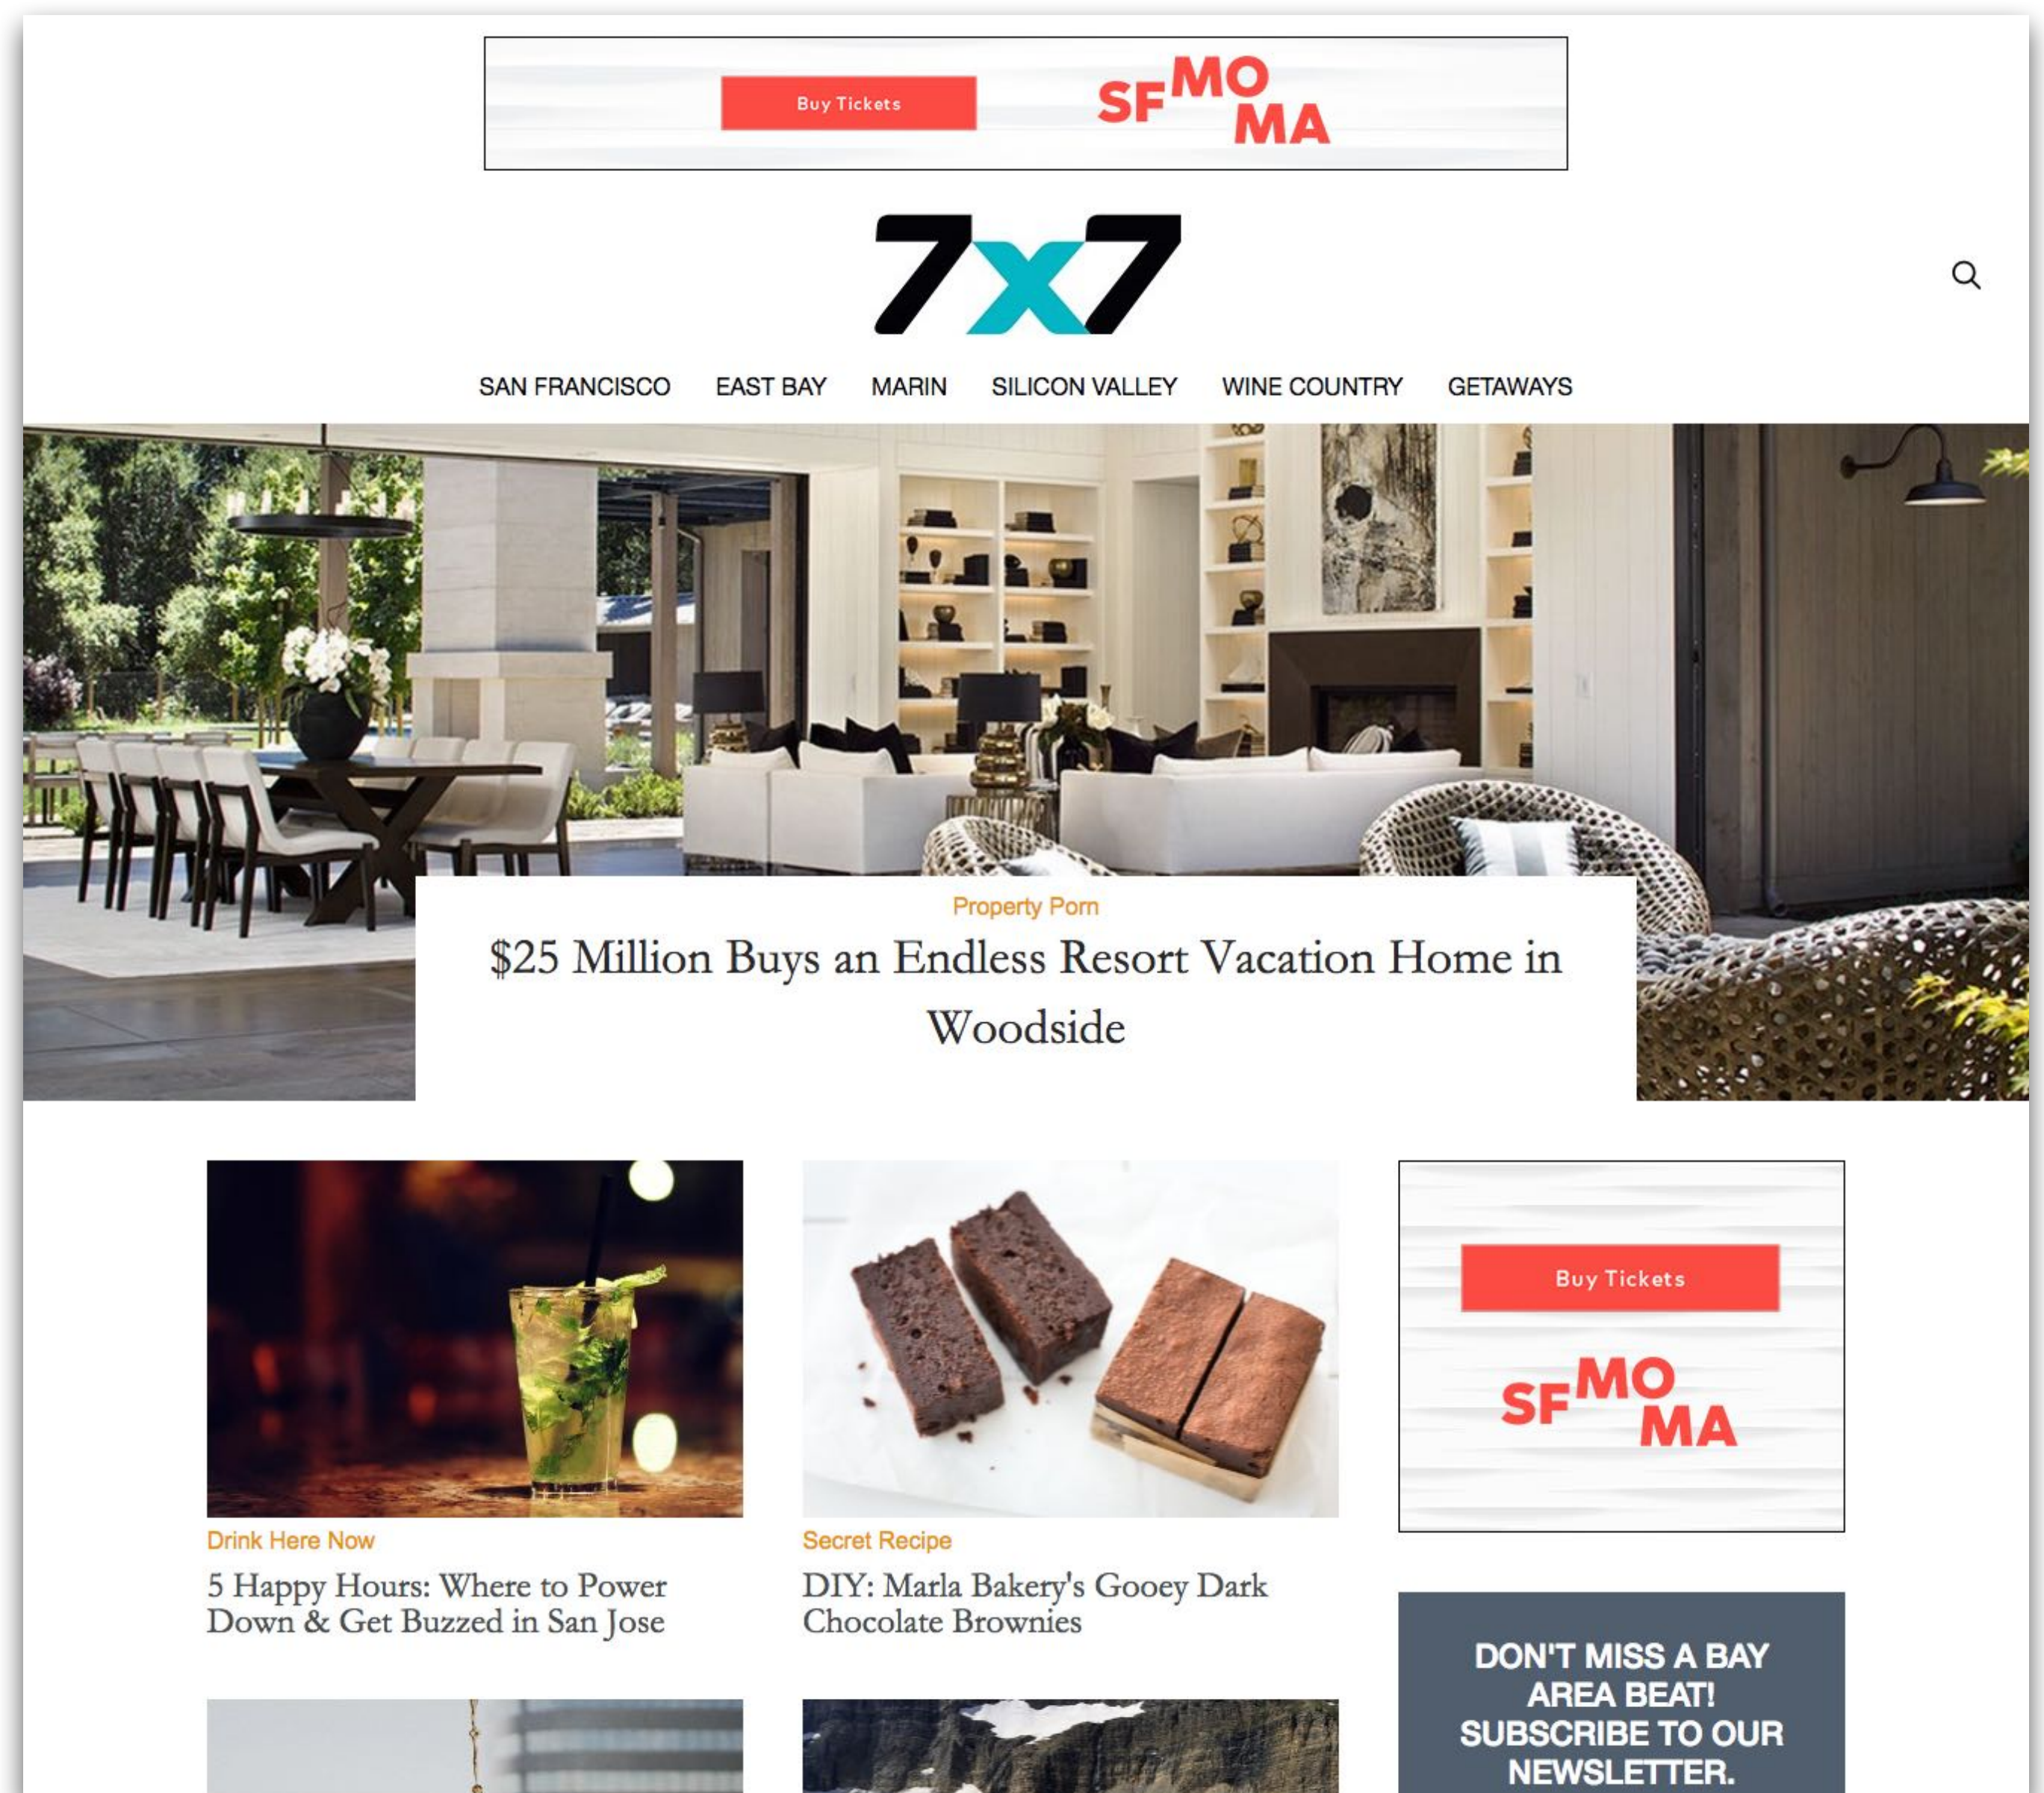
Buy Tickets

SFMOMA

7x7

SAN FRANCISCO EAST BAY MARIN SILICON VALLEY WINE COUNTRY GETAWAYS

Property Porn

$25 Million Buys an Endless Resort Vacation Home in Woodside

Drink Here Now

5 Happy Hours: Where to Power Down & Get Buzzed in San Jose

Secret Recipe

DIY: Marla Bakery's Gooey Dark Chocolate Brownies

Buy Tickets

SFMOMA

DON'T MISS A BAY AREA BEAT! SUBSCRIBE TO OUR NEWSLETTER.